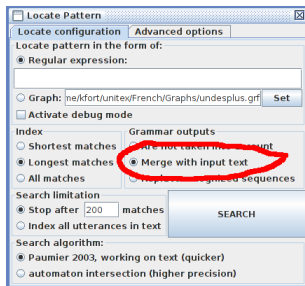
Locate Pattern

Locate configuration | Advanced options

Locate pattern in the form of:

Regular expression:

Graph: ne/kfort/unitex/French/Graphs/undesplus.grf Set

Activate debug mode

Index

Shortest matches

Longest matches

All matches

Grammar outputs

are not taken into account

Merge with input text

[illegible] sequences

Search limitation

Stop after 200 matches

Index all utterances in text

SEARCH

Search algorithm:

Paumier 2003, working on text (quicker)

automaton intersection (higher precision)